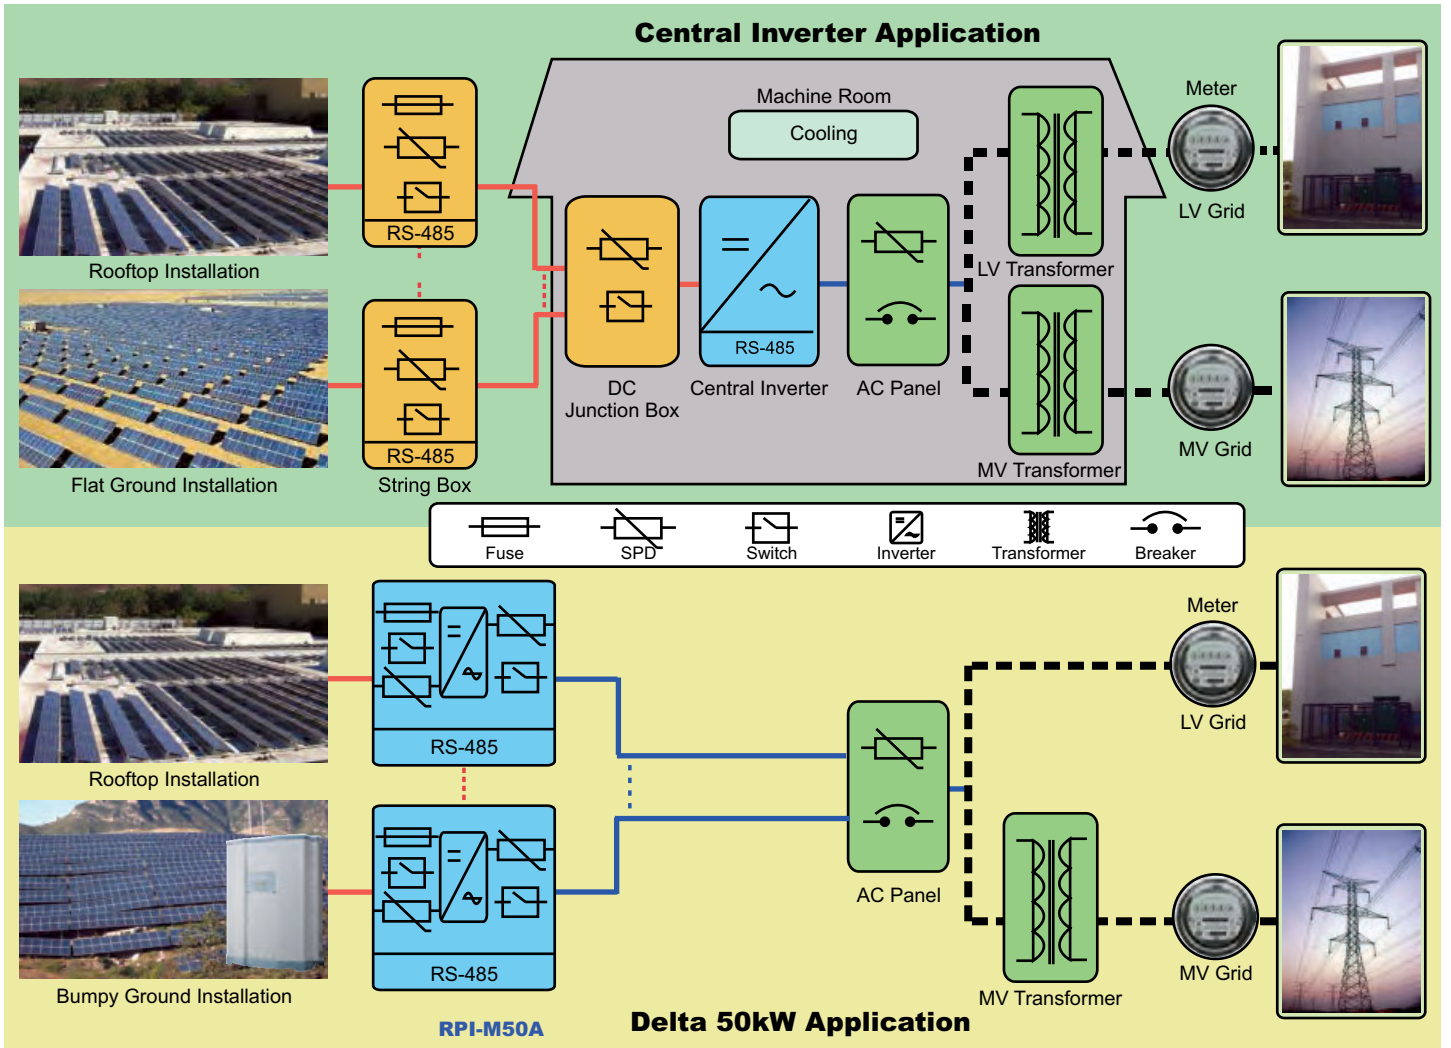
Central Inverter Application

Rooftop Installation

Flat Ground Installation

RS-485

RS-485

String Box

Machine Room

Cooling

DC Junction Box

RS-485

Central Inverter

AC Panel

LV Transformer

MV Transformer

Meter

LV Grid

MV Grid

Fuse

SPD

Switch

Inverter

Transformer

Breaker

Rooftop Installation

Bumpy Ground Installation

RS-485

RS-485

RPI-M50A

AC Panel

Meter

LV Grid

MV Transformer

MV Grid

Delta 50kW Application